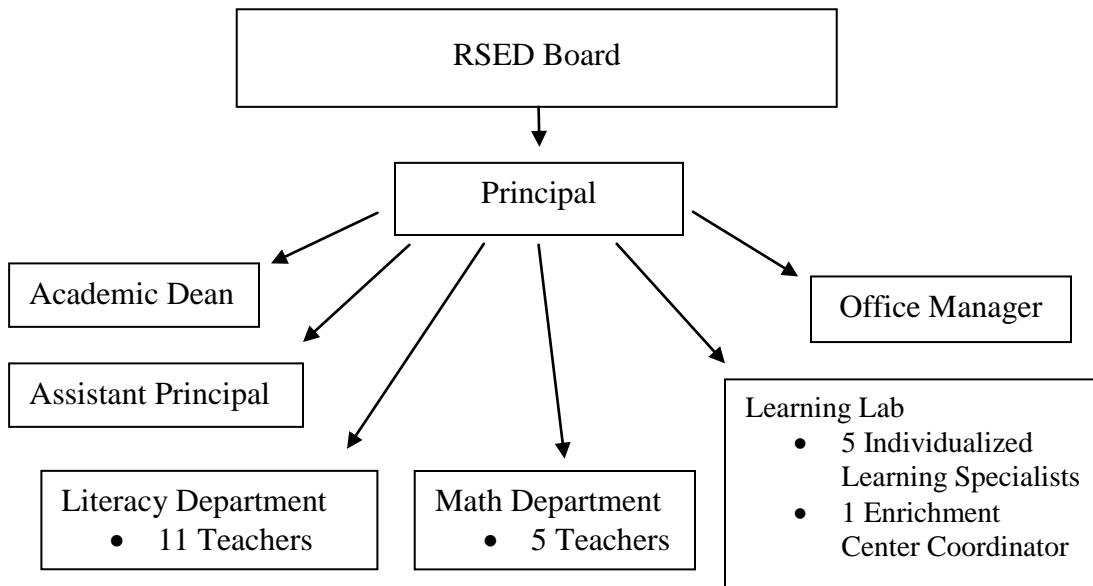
RSED Board

Principal

Academic Dean

Office Manager

Assistant Principal

Learning Lab
- 5 Individualized Learning Specialists
- 1 Enrichment Center Coordinator

Literacy Department
- 11 Teachers

Math Department
- 5 Teachers